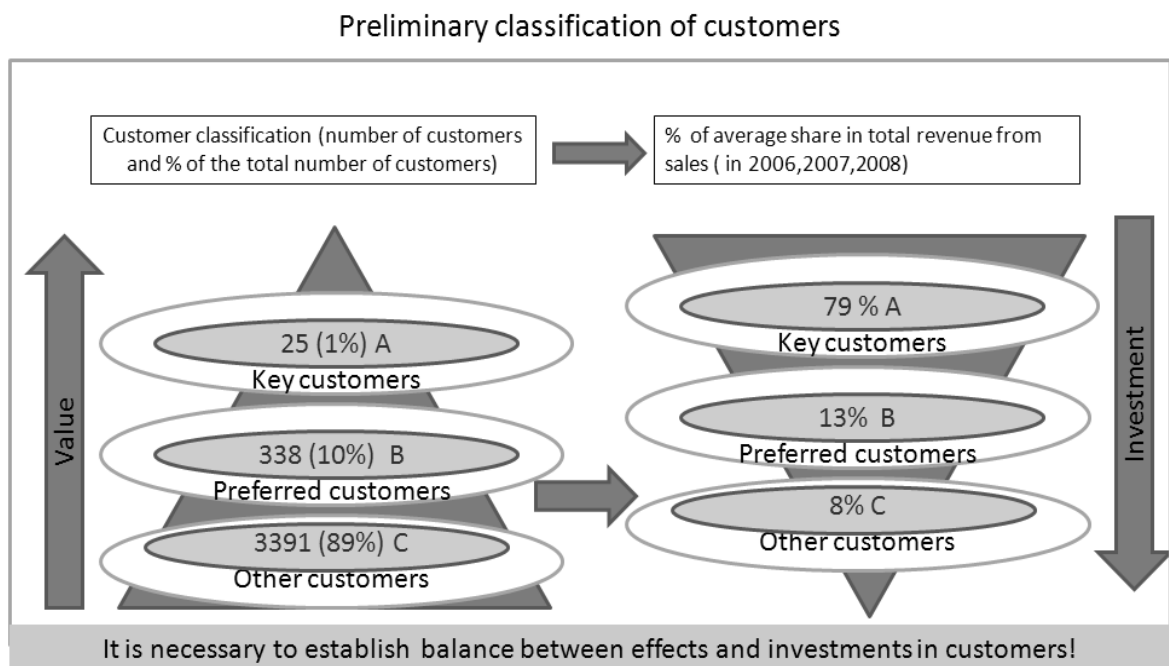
Preliminary classification of customers

Customer classification (number of customers and % of the total number of customers)

% of average share in total revenue from sales ( in 2006,2007,2008)

Value

25 (1%) A
Key customers

338 (10%) B
Preferred customers

3391 (89%) C
Other customers

79 % A
Key customers

13% B
Preferred customers

8% C
Other customers

Investment

It is necessary to establish balance between effects and investments in customers!